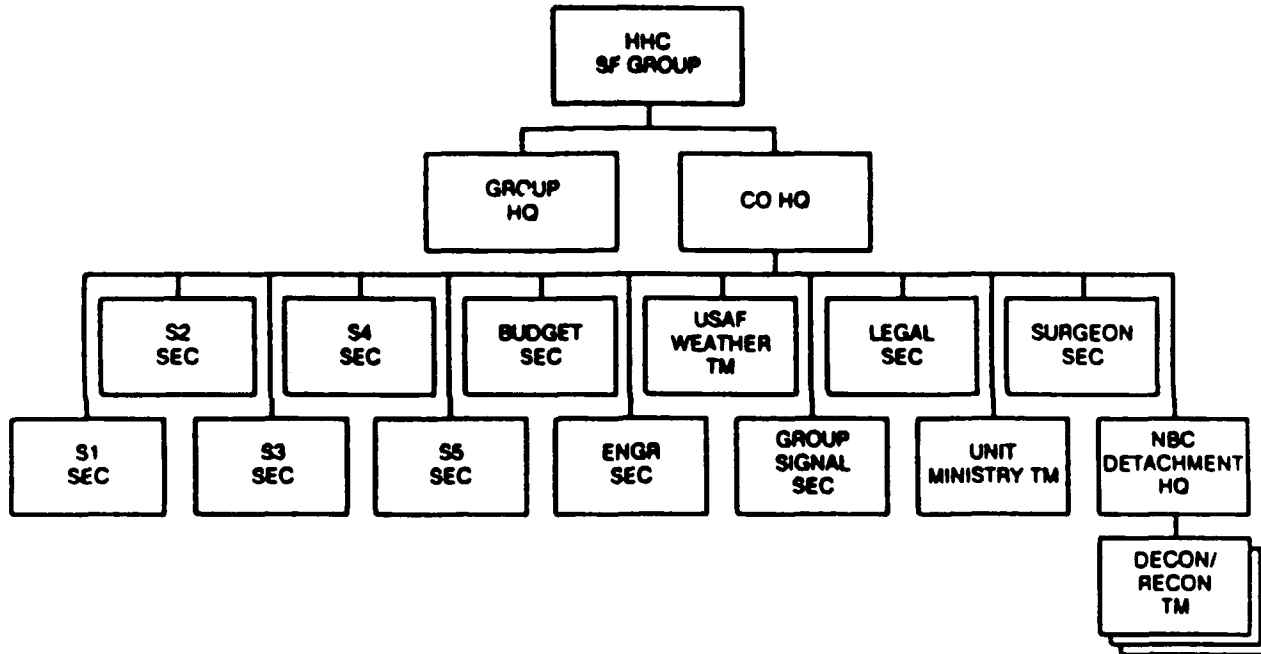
HHC
SF GROUP

GROUP
HQ

CO HQ

S2
SEC

S4
SEC

BUDGET
SEC

USAF
WEATHER
TM

LEGAL
SEC

SURGEON
SEC

S1
SEC

S3
SEC

S5
SEC

ENGR
SEC

GROUP
SIGNAL
SEC

UNIT
MINISTRY TM

NBC
DETACHMENT
HQ

DECON/
RECON
TM